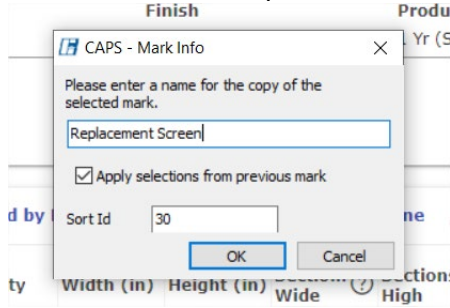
Finish

Produ

1 Yr (S

CAPS - Mark Info

Please enter a name for the copy of the selected mark.

Replacement Screen

Apply selections from previous mark

Sort Id 30

OK

Cancel

d by

ne

ty

Width (in)

Height (in)

Sections Wide

Sections High